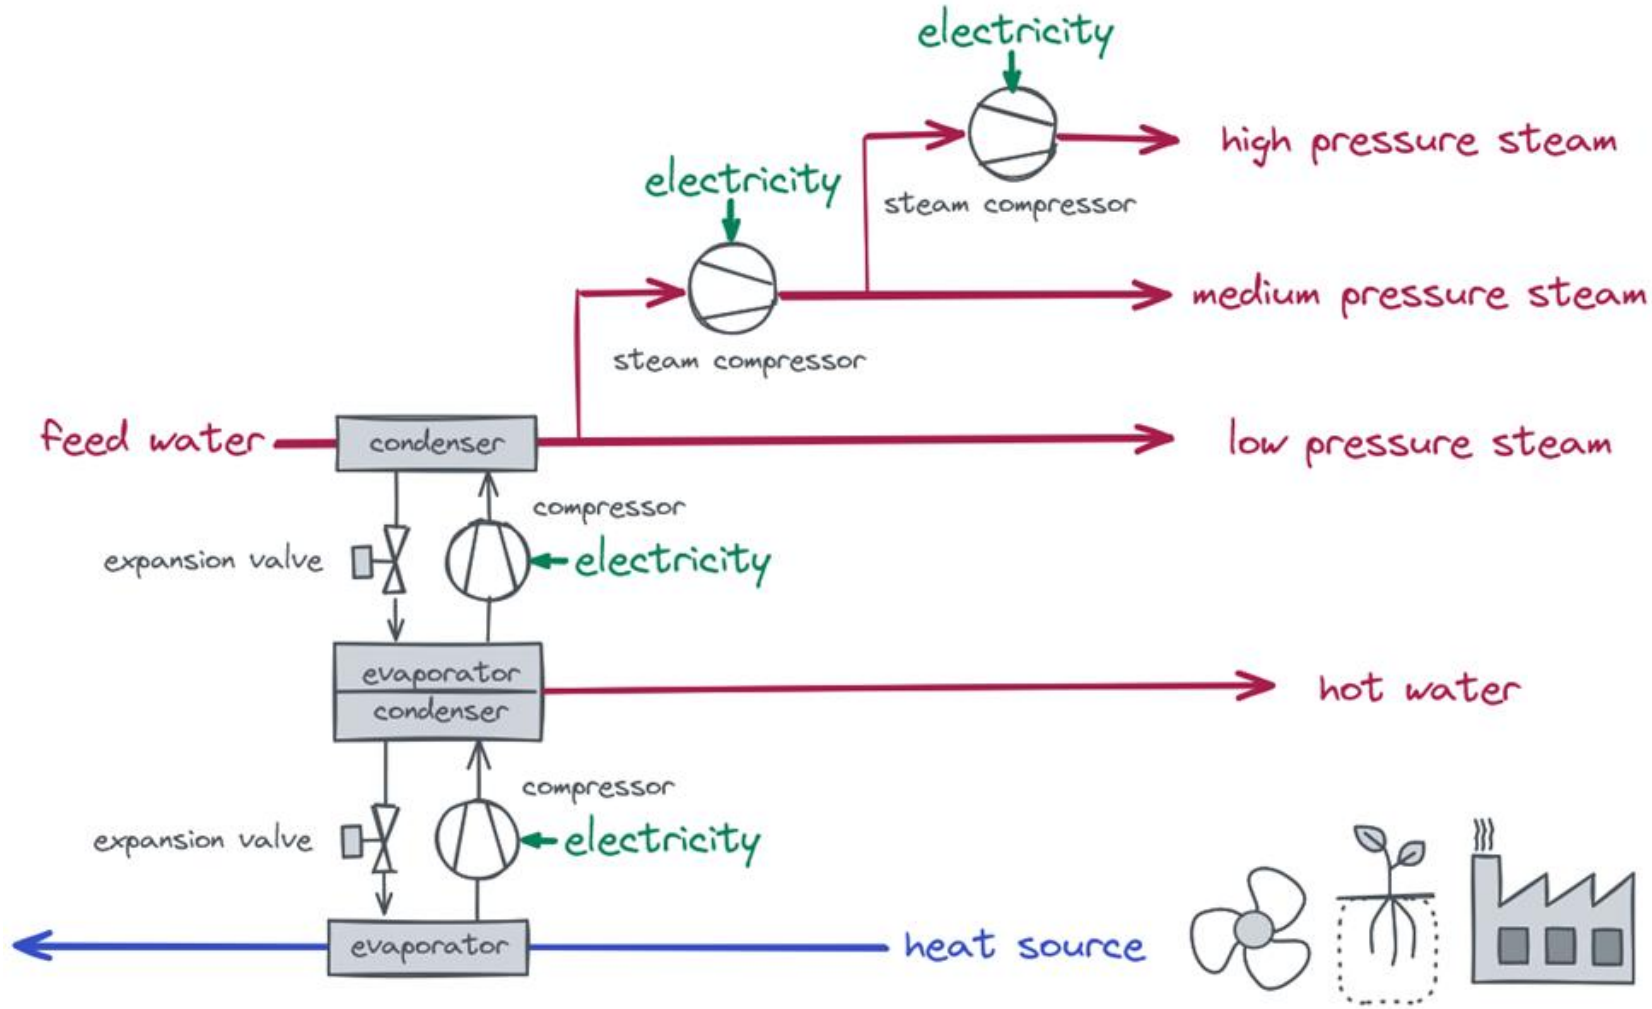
electricity

high pressure steam

steam compressor

electricity

medium pressure steam

steam compressor

feed water

condenser

low pressure steam

compressor

expansion valve

electricity

evaporator

condenser

hot water

compressor

expansion valve

electricity

evaporator

heat source